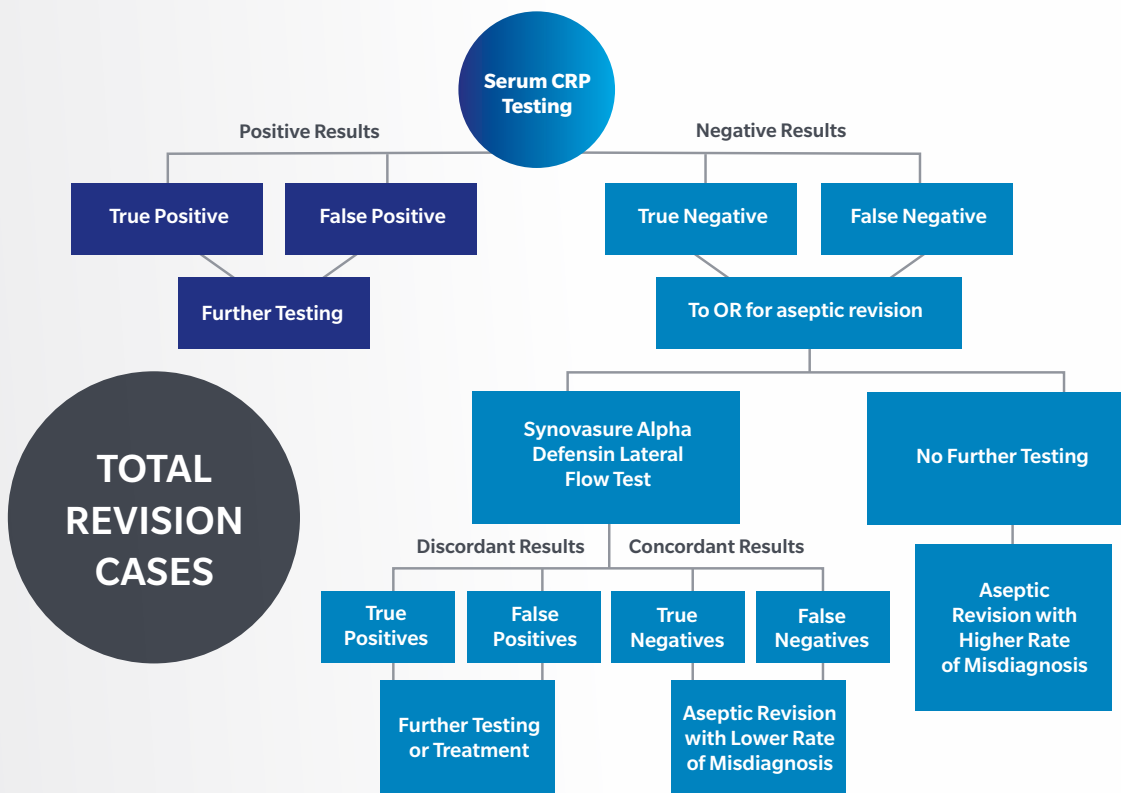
Serum CRP Testing

Positive Results

Negative Results

True Positive

False Positive

True Negative

False Negative

Further Testing

To OR for aseptic revision

TOTAL REVISION CASES

Synovasure Alpha Defensin Lateral Flow Test

No Further Testing

Discordant Results

Concordant Results

True Positives

False Positives

True Negatives

False Negatives

Aseptic Revision with Higher Rate of Misdiagnosis

Further Testing or Treatment

Aseptic Revision with Lower Rate of Misdiagnosis